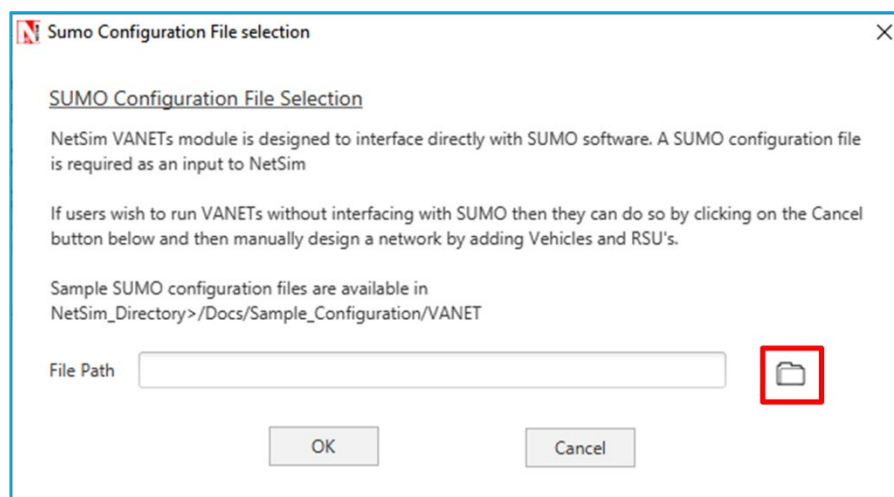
Sumo Configuration File selection

SUMO Configuration File Selection

NetSim VANETs module is designed to interface directly with SUMO software. A SUMO configuration file is required as an input to NetSim

If users wish to run VANETs without interfacing with SUMO then they can do so by clicking on the Cancel button below and then manually design a network by adding Vehicles and RSU's.

Sample SUMO configuration files are available in NetSim_Directory>/Docs/Sample_Configuration/VANET

File Path

OK

Cancel